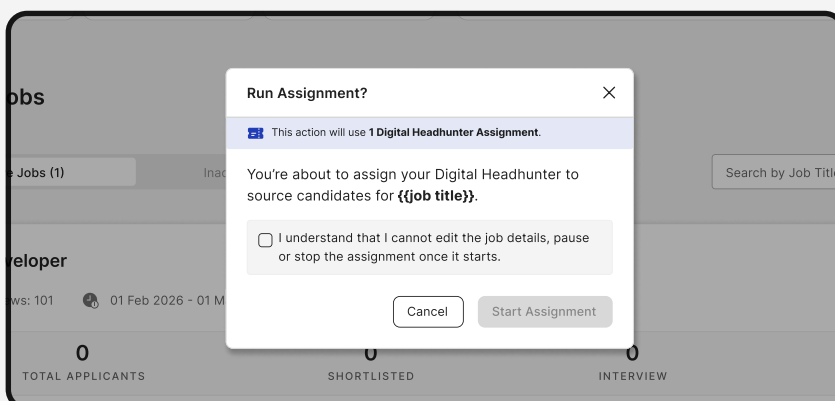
obs

e Jobs (1)

Inac

Search by Job Title

veloper

ws: 101

01 Feb 2026 - 01 M

0
TOTAL APPLICANTS

0
SHORTLISTED

0
INTERVIEW

Run Assignment?

×

This action will use **1 Digital Headhunter Assignment**.

You're about to assign your Digital Headhunter to source candidates for **{{job title}}**.

I understand that I cannot edit the job details, pause or stop the assignment once it starts.

Cancel

Start Assignment